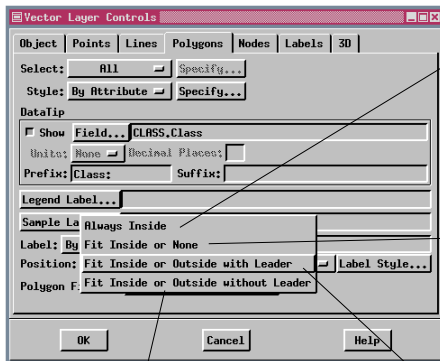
Vector Layer Controls

Object | Points | Lines | Polygons | Nodes | Labels | 3D

Select: All | Specify...

Style: By Attribute | Specify...

DataTip

Show | Field... | CLASS.Class

Units: None | Decimal Places:

Prefix: Class: | Suffix:

Legend Label...

Sample La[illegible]

Always Inside

Label: By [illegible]

Fit Inside or None

Position: Fit Inside or Outside with Leader | Label Style...

Polygon F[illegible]

Fit Inside or Outside without Leader

OK | Cancel | Help